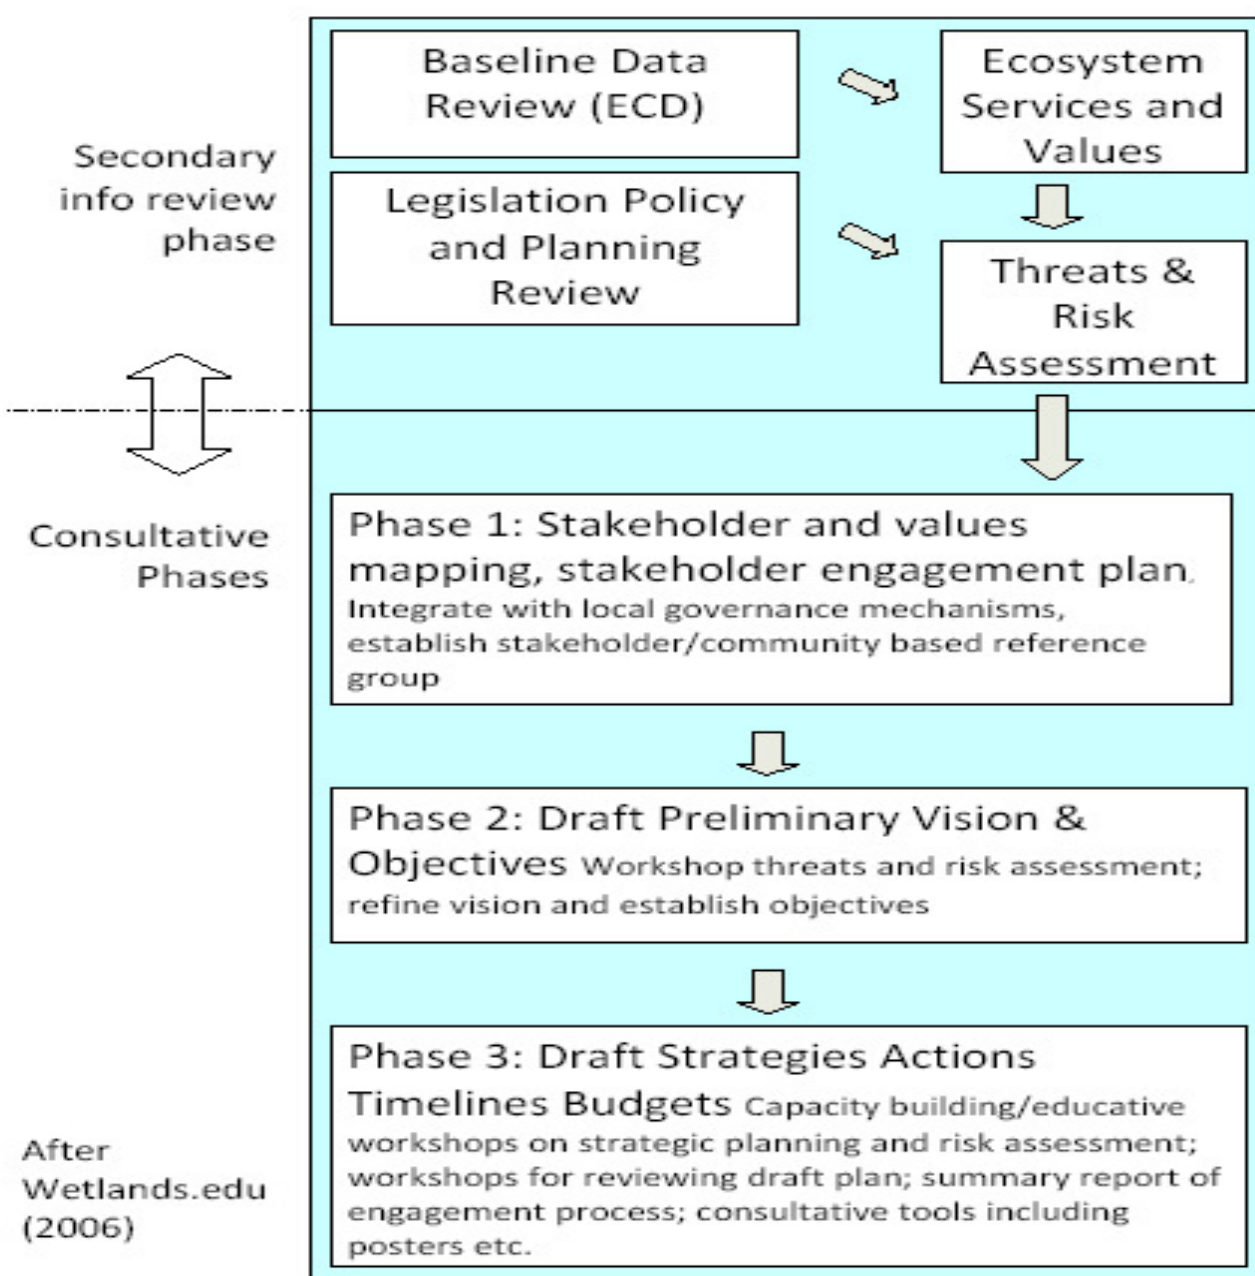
Secondary info review phase

Baseline Data Review (ECD)

Ecosystem Services and Values

Legislation Policy and Planning Review

Threats & Risk Assessment

Consultative Phases

Phase 1: Stakeholder and values mapping, stakeholder engagement plan. Integrate with local governance mechanisms, establish stakeholder/community based reference group

Phase 2: Draft Preliminary Vision & Objectives Workshop threats and risk assessment; refine vision and establish objectives

Phase 3: Draft Strategies Actions Timelines Budgets Capacity building/educative workshops on strategic planning and risk assessment; workshops for reviewing draft plan; summary report of engagement process; consultative tools including posters etc.

After Wetlands.edu (2006)